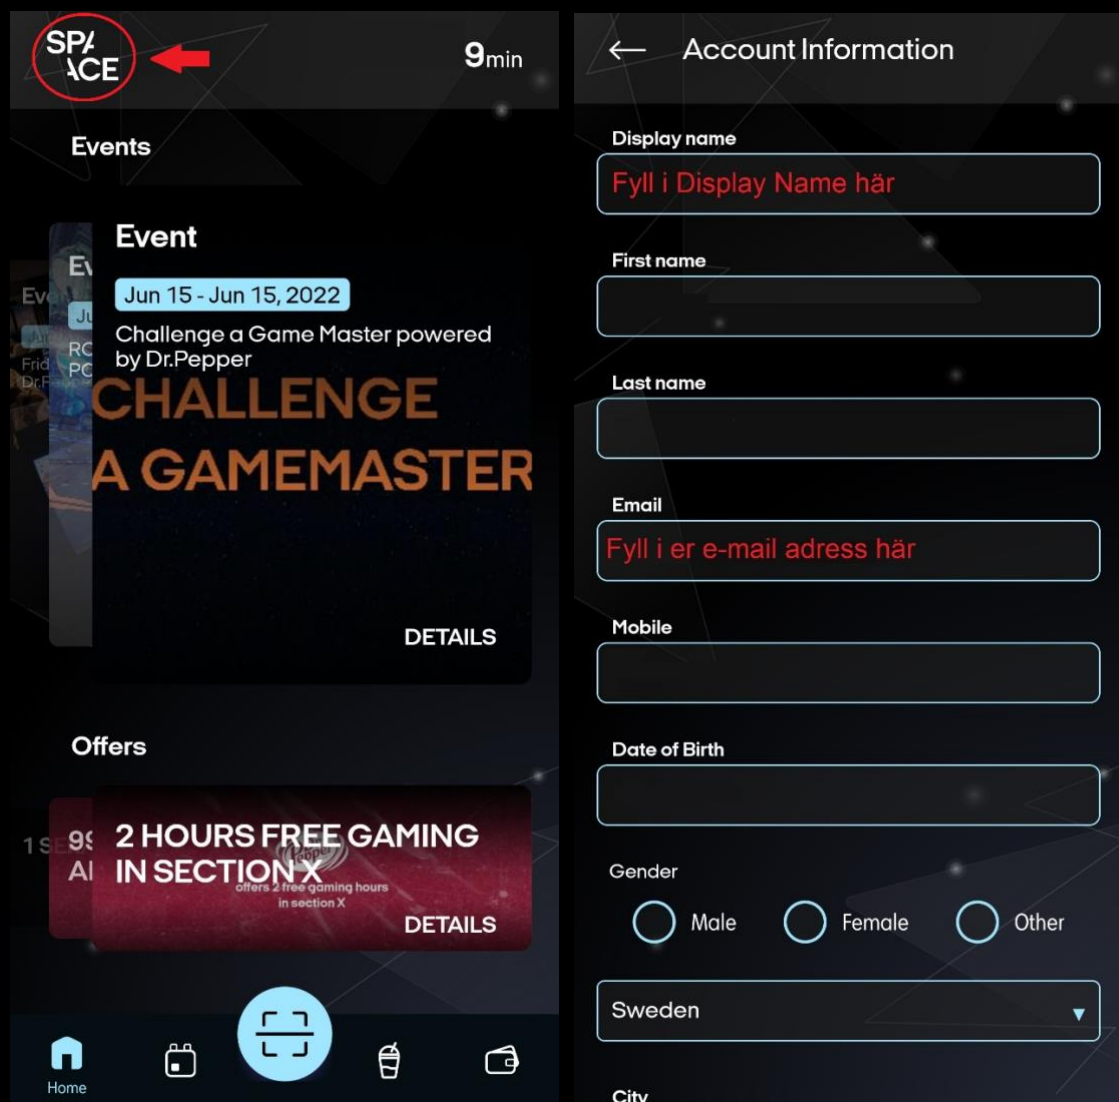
SPACE

9min

Events

Event

Jun 15 - Jun 15, 2022

Challenge a Game Master powered by Dr.Pepper

CHALLENGE A GAMEMASTER

DETAILS

Offers

2 HOURS FREE GAMING IN SECTION X

offers 2 free gaming hours in section X

DETAILS

Home

Account Information

Display name

Fyll i Display Name här

First name

Last name

Email

Fyll i er e-mail adress här

Mobile

Date of Birth

Gender

Male

Female

Other

Sweden

City